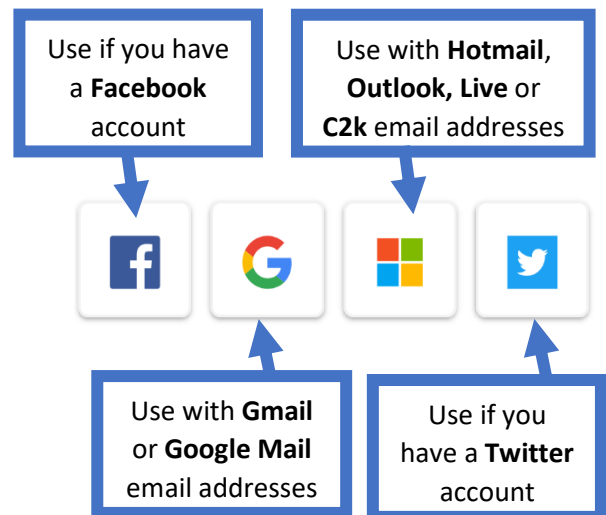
Use if you have a **Facebook** account

Use with **Hotmail**, **Outlook, Live** or **C2k** email addresses

Use with **Gmail** or **Google Mail** email addresses

Use if you have a **Twitter** account